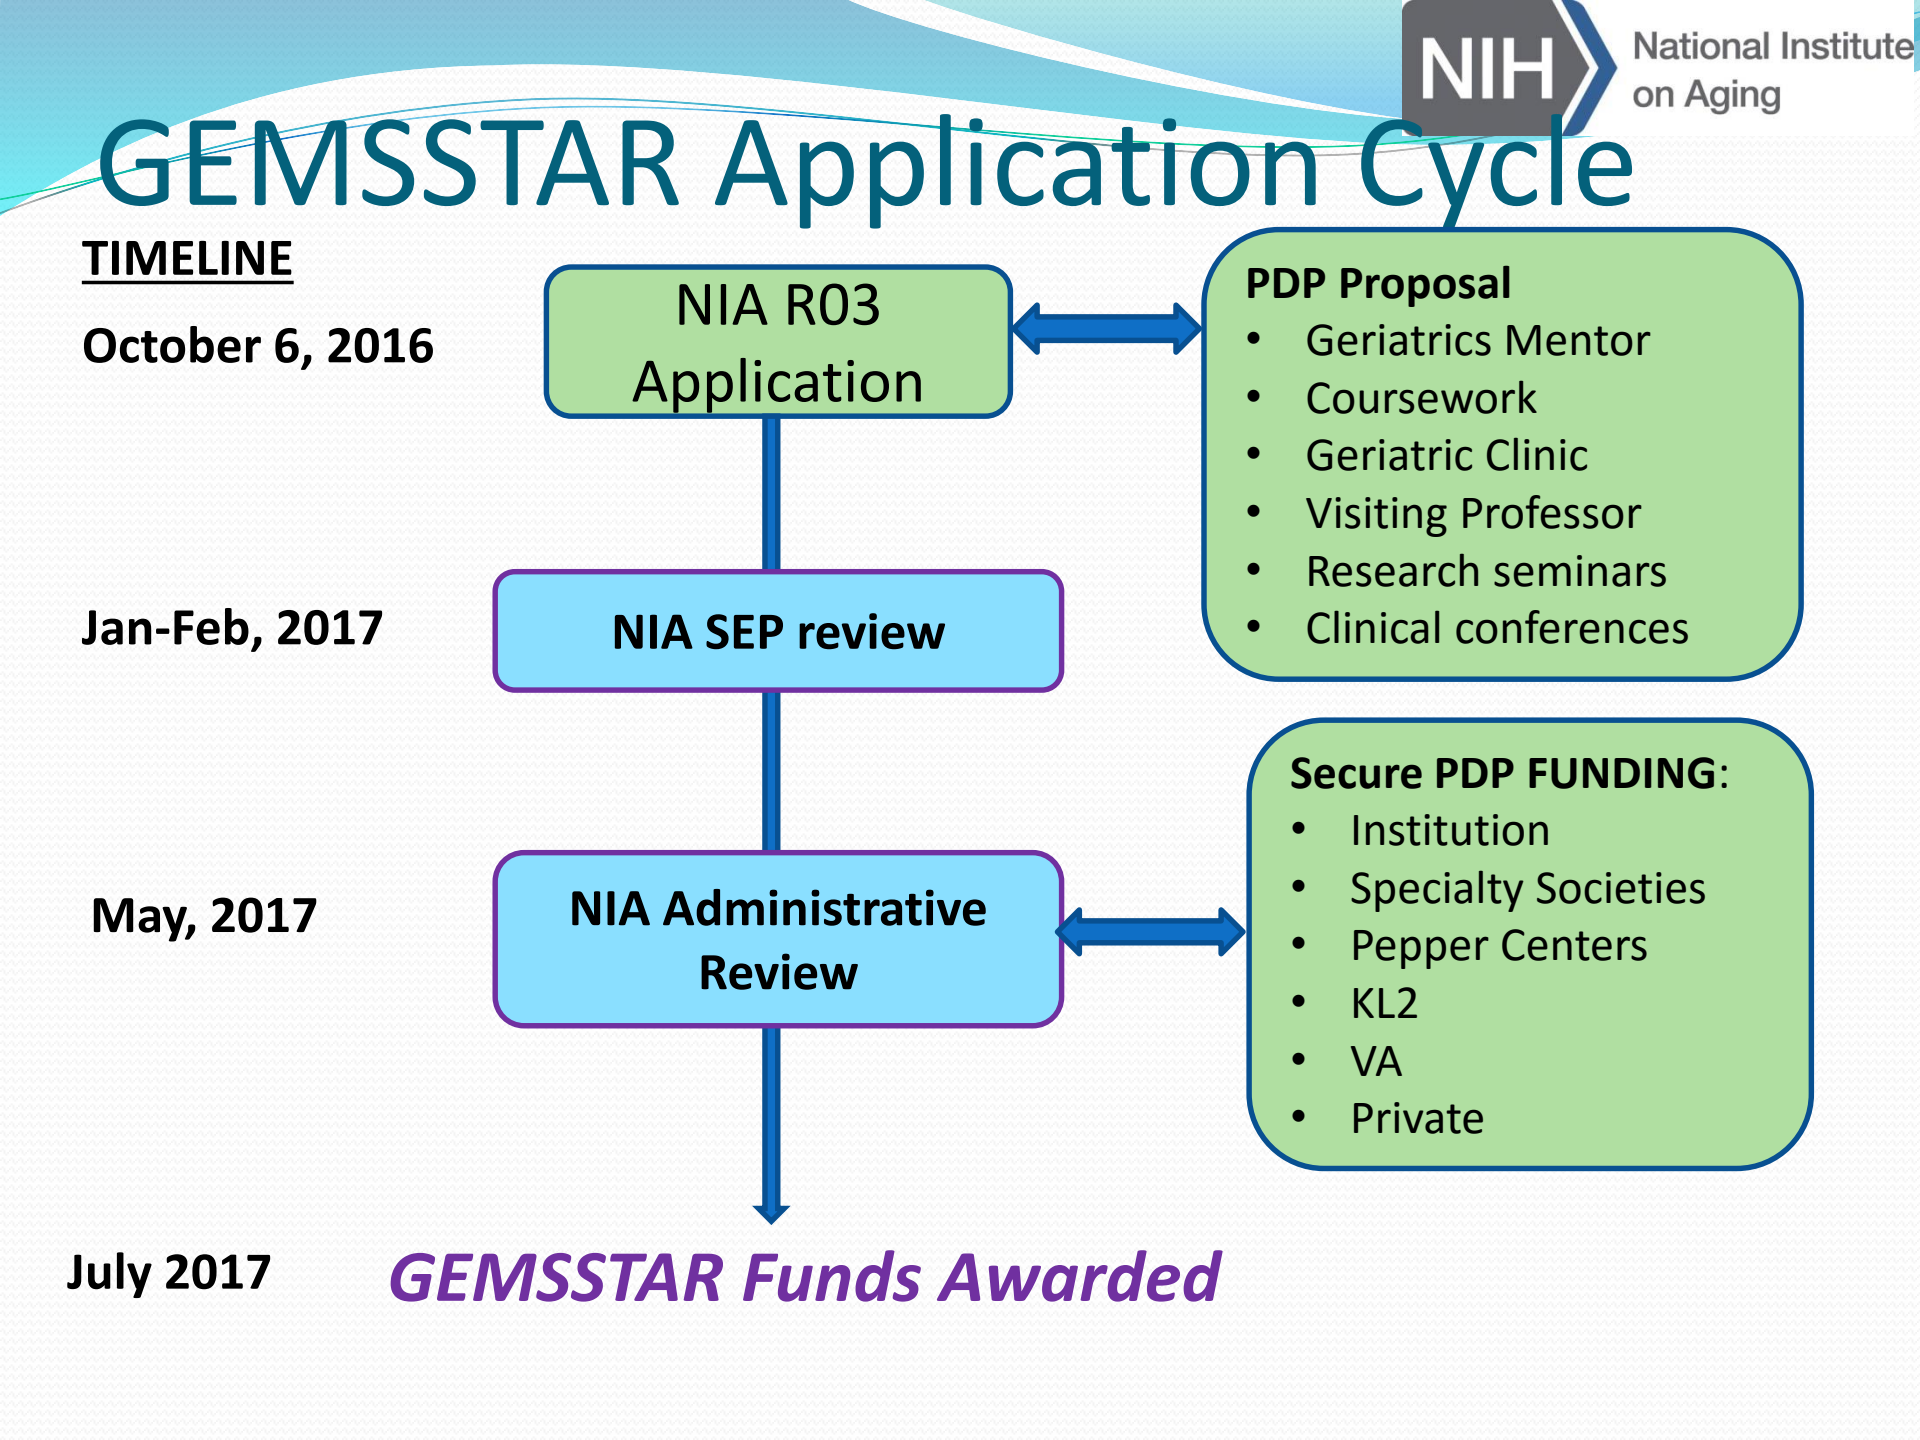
NIH National Institute on Aging

GEMSSTAR Application Cycle

TIMELINE

October 6, 2016

NIA R03 Application

PDP Proposal
- Geriatrics Mentor
- Coursework
- Geriatric Clinic
- Visiting Professor
- Research seminars
- Clinical conferences

Jan-Feb, 2017

NIA SEP review

Secure PDP FUNDING:
- Institution
- Specialty Societies
- Pepper Centers
- KL2
- VA
- Private

May, 2017

NIA Administrative Review

July 2017

GEMSSTAR Funds Awarded